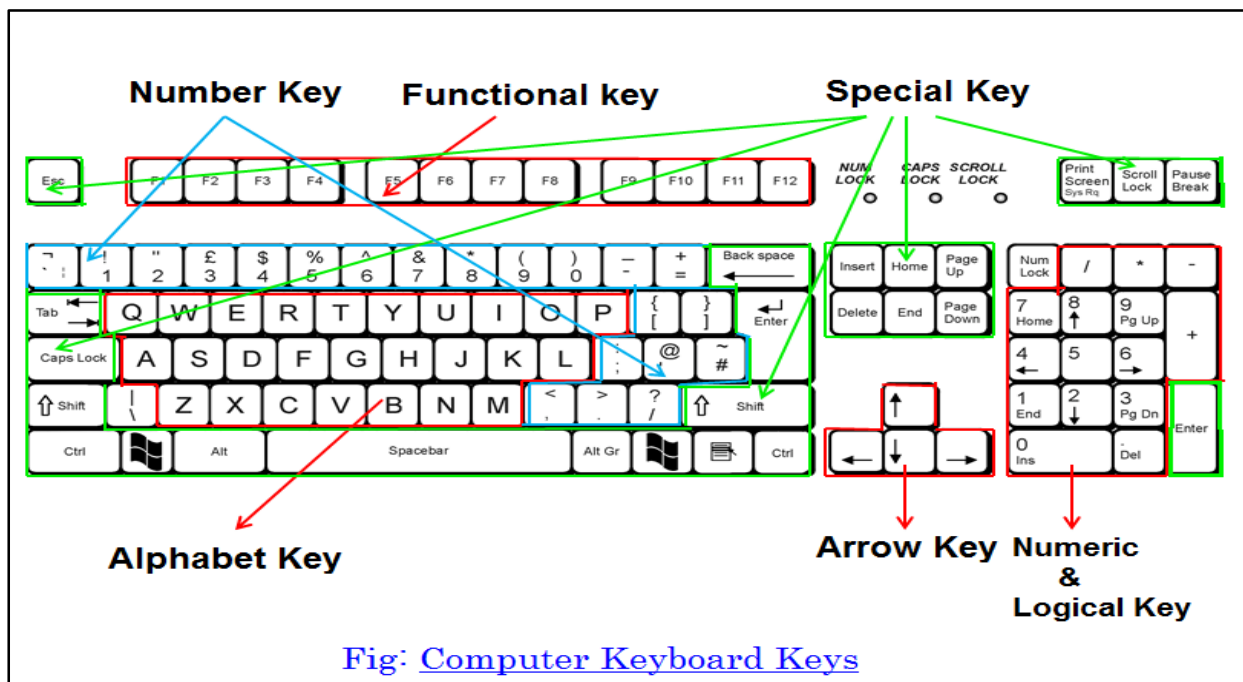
Number Key
Functional key
Special Key

Esc F1 F2 F3 F4 F5 F6 F7 F8 F9 F10 F11 F12
NUM LOCK CAPS LOCK SCROLL LOCK
Print Screen Sys Rq Scroll Lock Pause Break

¬ ` ! 1 " 2 £ 3 $ 4 % 5 ^ 6 & 7 * 8 ( 9 ) 0 _ - + = Back space
Insert Home Page Up
Num Lock / * -
Tab Q W E R T Y U I O P { [ } ] Enter
Delete End Page Down
7 Home 8 9 Pg Up +
Caps Lock A S D F G H J K L : ; @ ' ~ #
4 5 6
Shift | \ Z X C V B N M < , > . ? / Shift
1 End 2 3 Pg Dn Enter
Ctrl Alt Spacebar Alt Gr Ctrl
0 Ins . Del

Alphabet Key
Arrow Key
Numeric & Logical Key

Fig: Computer Keyboard Keys